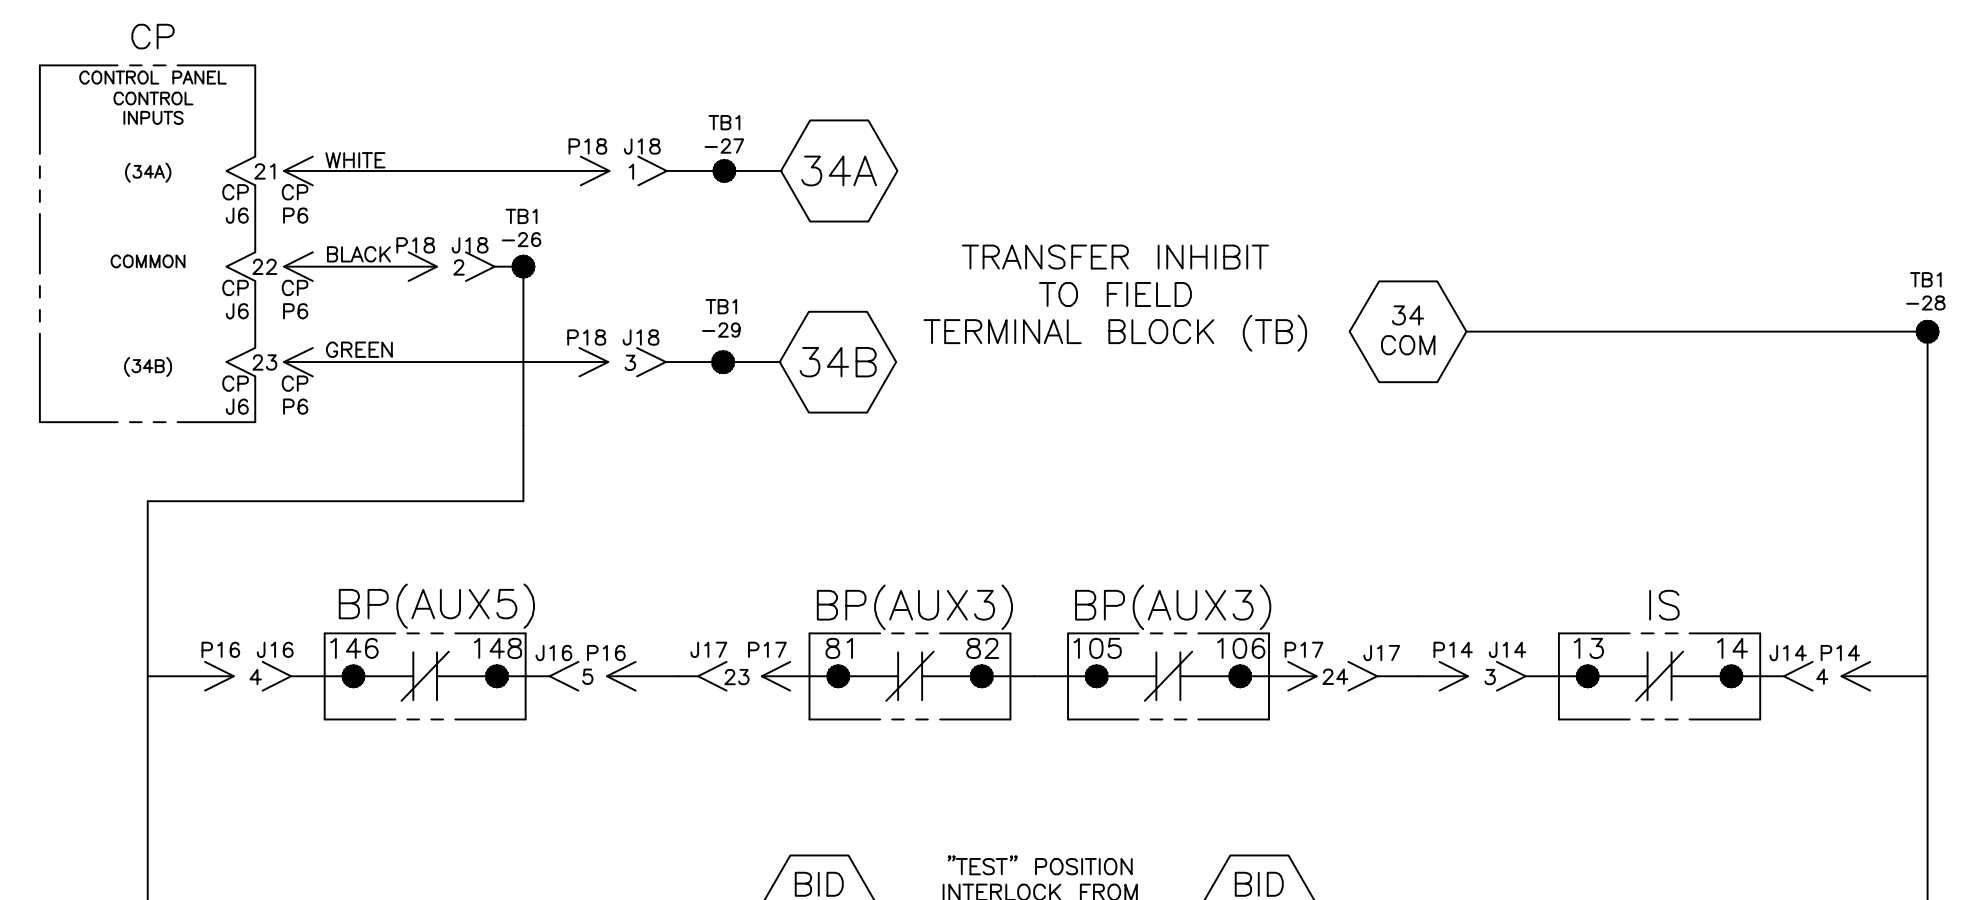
CP
CONTROL PANEL CONTROL INPUTS

(34A)
21
CP J6
CP P6
WHITE
P18 J18 1
TB1 -27
34A

COMMON
22
CP J6
CP P6
BLACK
P18 J18 2
TB1 -26

(34B)
23
CP J6
CP P6
GREEN
P18 J18 3
TB1 -29
34B

TRANSFER INHIBIT
TO FIELD
TERMINAL BLOCK (TB)

34 COM

TB1 -28

BP(AUX5)
P16 J16 4
146
148
J16 P16 5

BP(AUX3)
J17 P17 23
81
82

BP(AUX3)
105
106
P17 24 J17

IS
P14 J14 3
13
14
J14 P14 4

BID
"TEST" POSITION
INTERLOCK FROM
BID